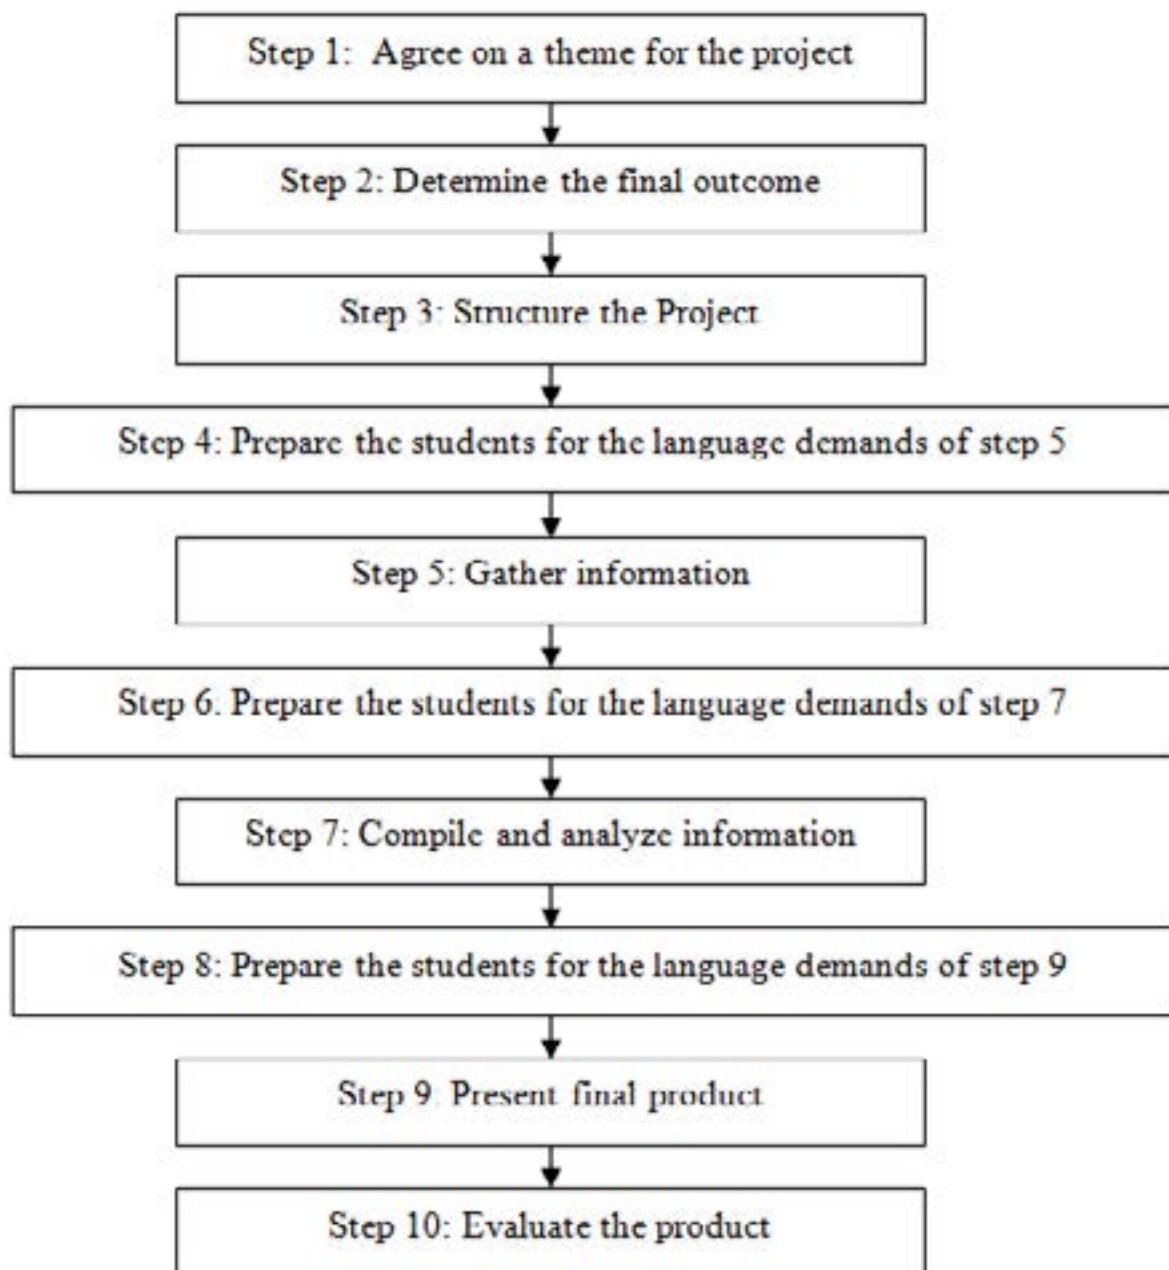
Step 1: Agree on a theme for the project

Step 2: Determine the final outcome

Step 3: Structure the Project

Step 4: Prepare the students for the language demands of step 5

Step 5: Gather information

Step 6. Prepare the students for the language demands of step 7

Step 7: Compile and analyze information

Step 8: Prepare the students for the language demands of step 9

Step 9: Present final product

Step 10: Evaluate the product